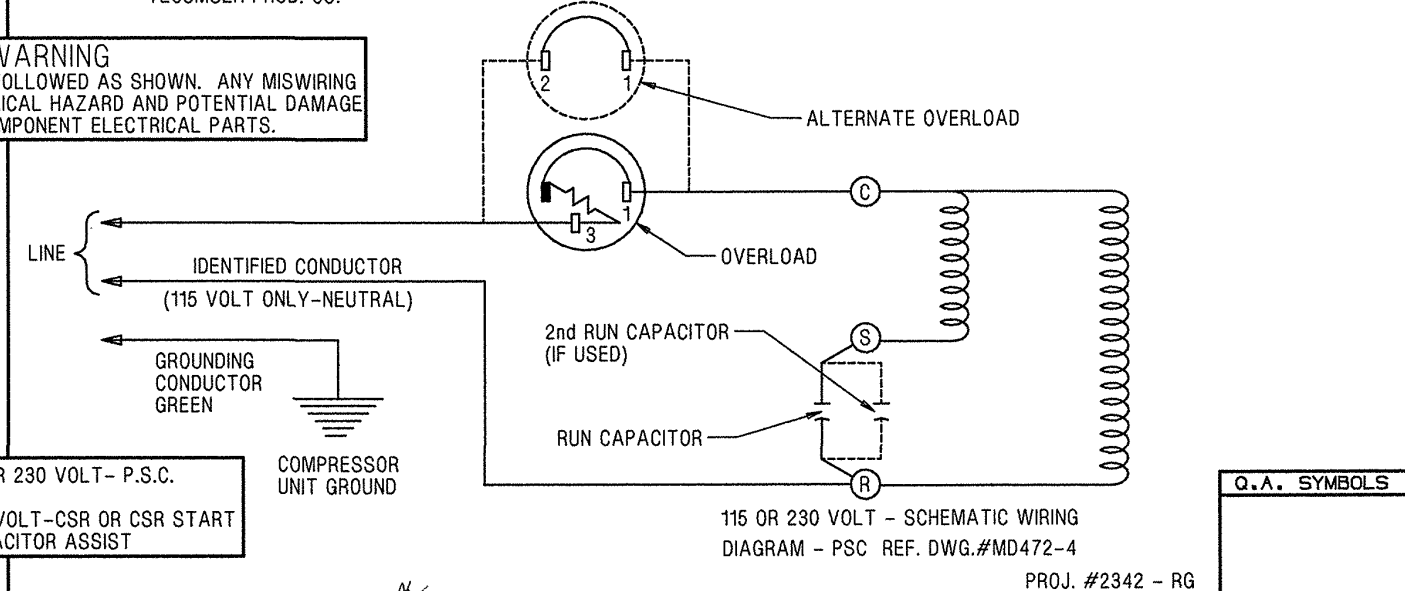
VARNING
OLLOWED AS SHOWN. ANY MISWIRING
ICAL HAZARD AND POTENTIAL DAMAGE
MPONENT ELECTRICAL PARTS.

2
1
ALTERNATE OVERLOAD

1
3
OVERLOAD

C

LINE

IDENTIFIED CONDUCTOR
(115 VOLT ONLY-NEUTRAL)

2nd RUN CAPACITOR
(IF USED)

S

GROUNDING
CONDUCTOR
GREEN

RUN CAPACITOR

R 230 VOLT- P.S.C.

VOLT-CSR OR CSR START
ACITOR ASSIST

COMPRESSOR
UNIT GROUND

R

115 OR 230 VOLT - SCHEMATIC WIRING
DIAGRAM - PSC REF. DWG.#MD472-4

PROJ. #2342 - RG

Q.A. SYMBOLS